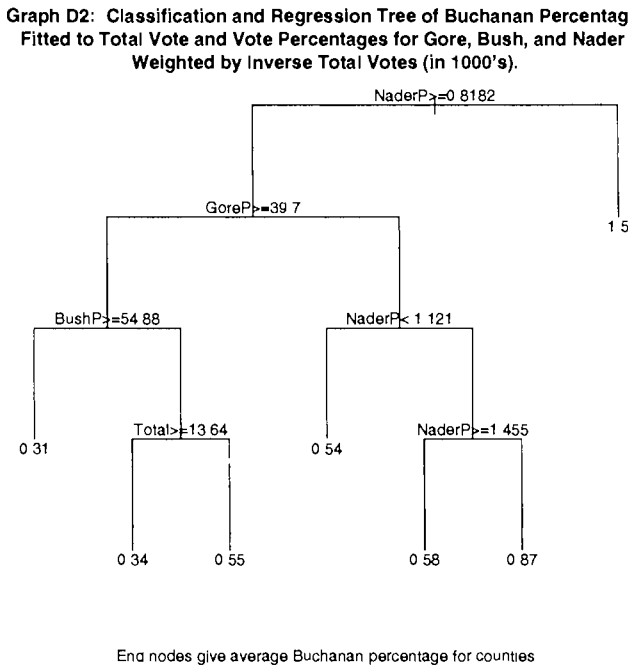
Graph D2: Classification and Regression Tree of Buchanan Percentag Fitted to Total Vote and Vote Percentages for Gore, Bush, and Nader Weighted by Inverse Total Votes (in 1000's).

NaderP>=0 8182

GoreP>=39 7

1 5

BushP>=54 88

NaderP< 1 121

0 31

Total>=13 64

0 54

NaderP>=1 455

0 34

0 55

0 58

0 87

End nodes give average Buchanan percentage for counties